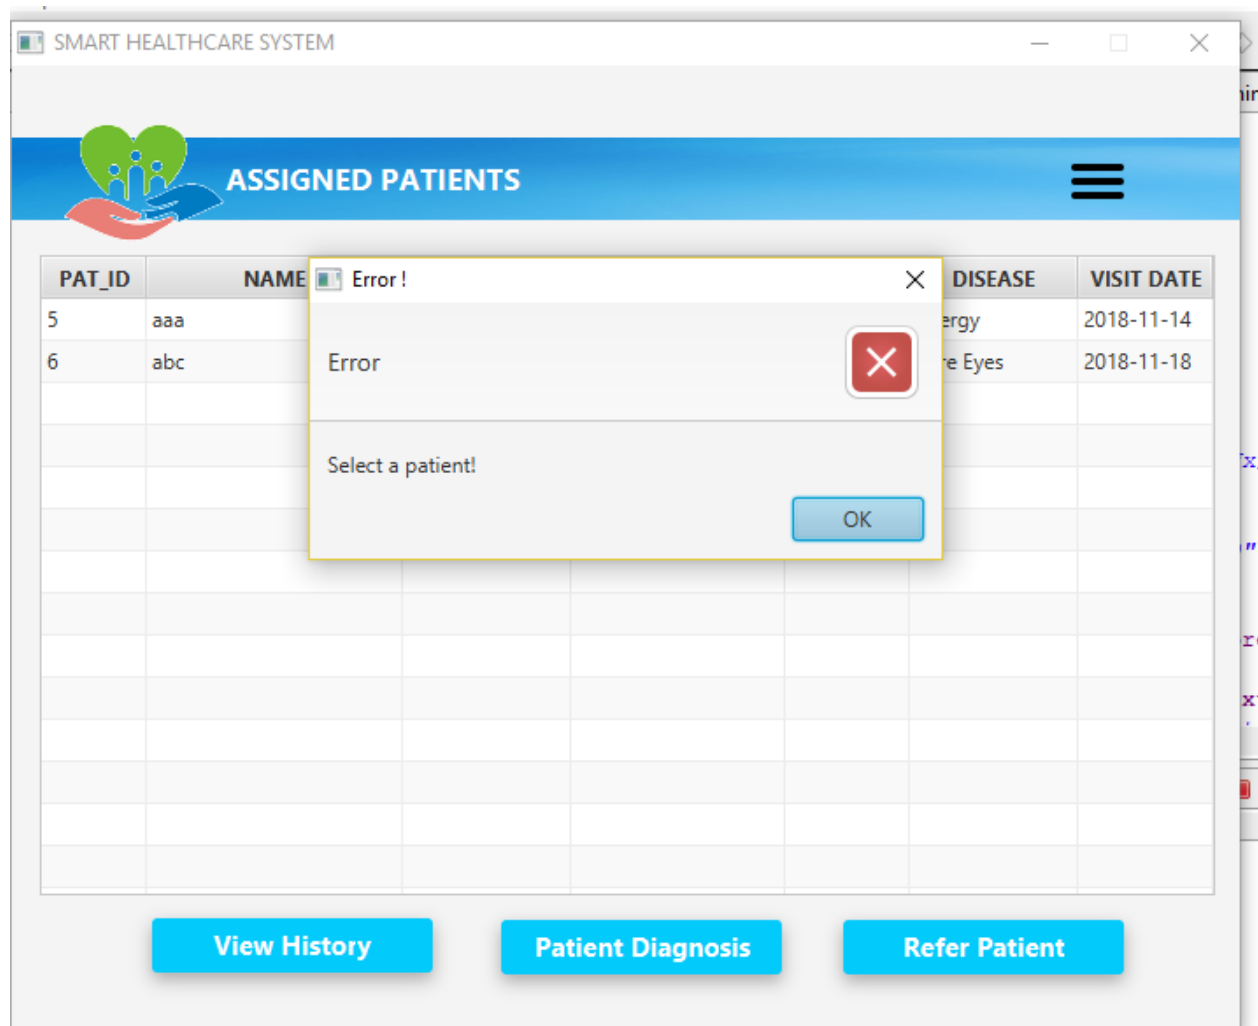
SMART HEALTHCARE SYSTEM

ASSIGNED PATIENTS

| PAT_ID | NAME | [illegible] | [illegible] | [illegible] | DISEASE | VISIT DATE |
|---|---|---|---|---|---|---|
| 5 | aaa | | | | ergy | 2018-11-14 |
| 6 | abc | | | | re Eyes | 2018-11-18 |

Error !

Error

Select a patient!

OK

View History

Patient Diagnosis

Refer Patient